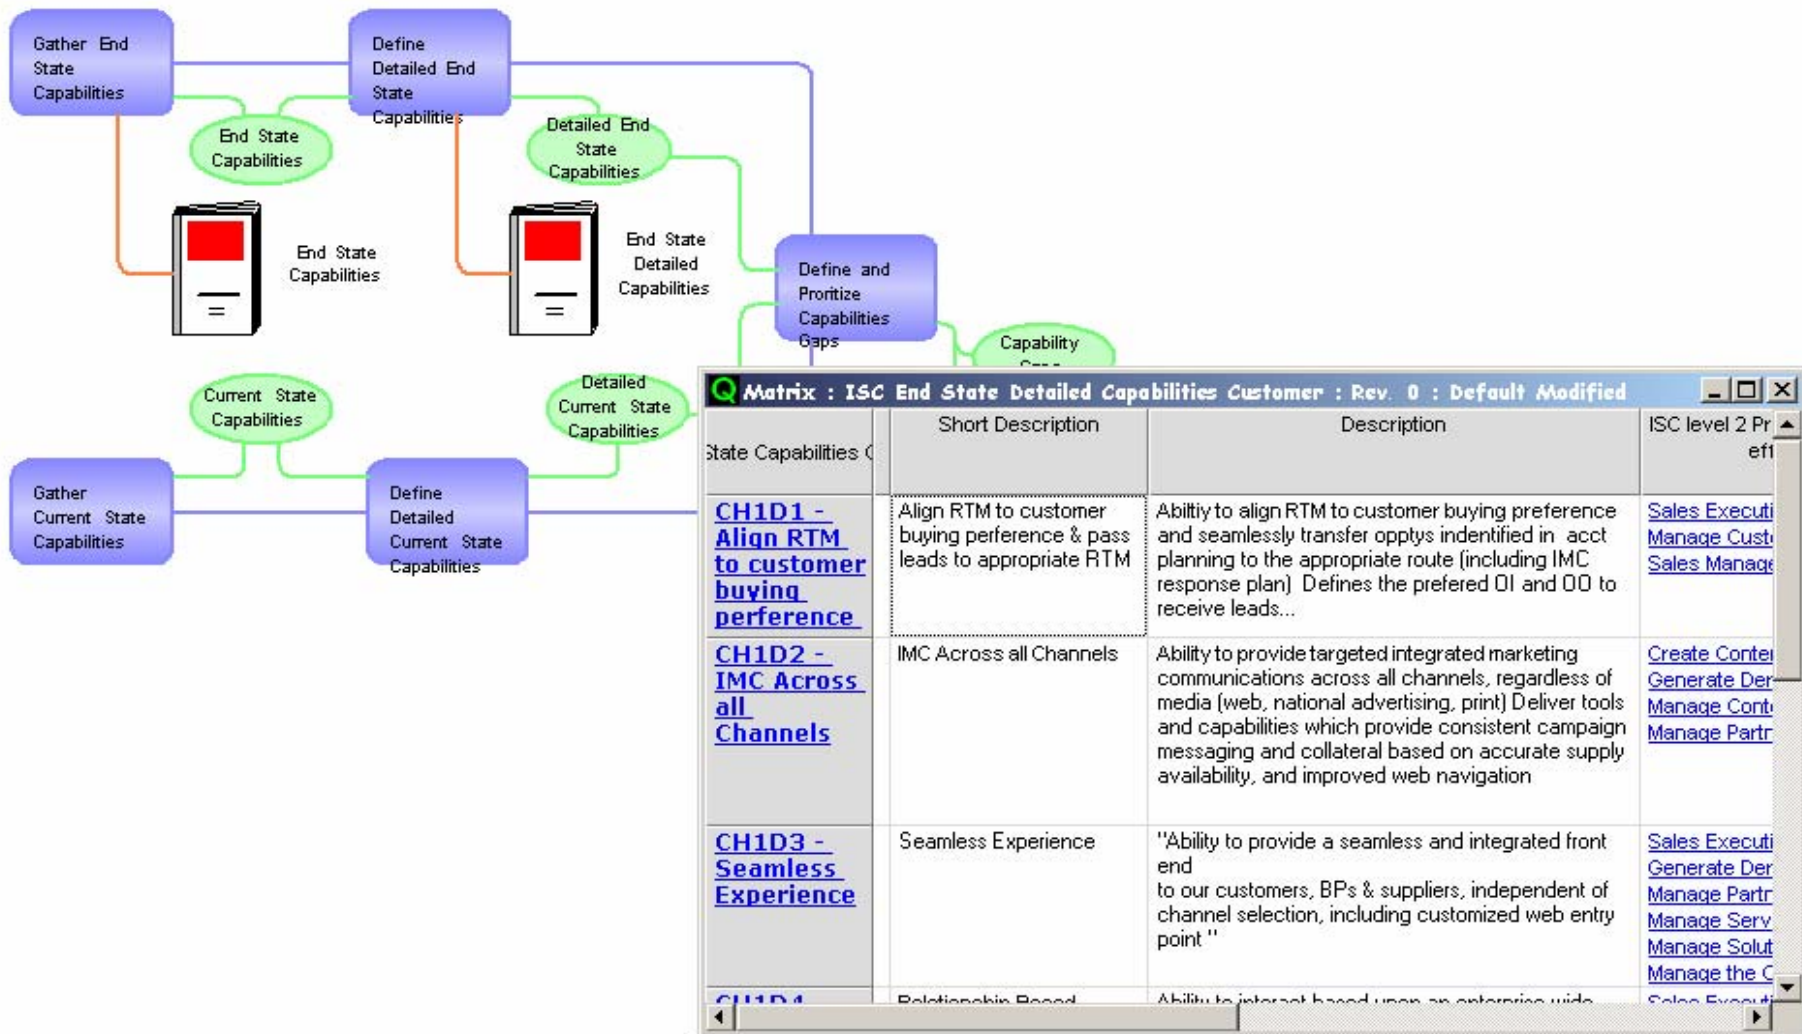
Gather End State Capabilities

Define Detailed End State Capabilities

End State Capabilities

Detailed End State Capabilities

End State Capabilities

End State Detailed Capabilities

Define and Protitize Capabilities Gaps

Capability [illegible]

Current State Capabilities

Detailed Current State Capabilities

Gather Current State Capabilities

Define Detailed Current State Capabilities

Matrix : ISC End State Detailed Capabilities Customer : Rev. 0 : Default Modified

| State Capabilities ( | Short Description | Description | ISC level 2 Pr eff |
|---|---|---|---|
| CH1D1 - Align RTM to customer buying perference | Align RTM to customer buying perference & pass leads to appropriate RTM | Abiltiy to align RTM to customer buying preference and seamlessly transfer opptys indentified in acct planning to the appropriate route (including IMC response plan) Defines the prefered OI and OO to receive leads... | Sales Executi Manage Custo Sales Manage |
| CH1D2 - IMC Across all Channels | IMC Across all Channels | Ability to provide targeted integrated marketing communications across all channels, regardless of media (web, national advertising, print) Deliver tools and capabilities which provide consistent campaign messaging and collateral based on accurate supply availability, and improved web navigation | Create Conte Generate Der Manage Conte Manage Partr |
| CH1D3 - Seamless Experience | Seamless Experience | "Ability to provide a seamless and integrated front end to our customers, BPs & suppliers, independent of channel selection, including customized web entry point " | Sales Executi Generate Der Manage Partr Manage Serv Manage Solut Manage the C |
| CH1D4 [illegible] | Relationship Based | Ability to interact based upon an enterprise wide | Sales Executi |